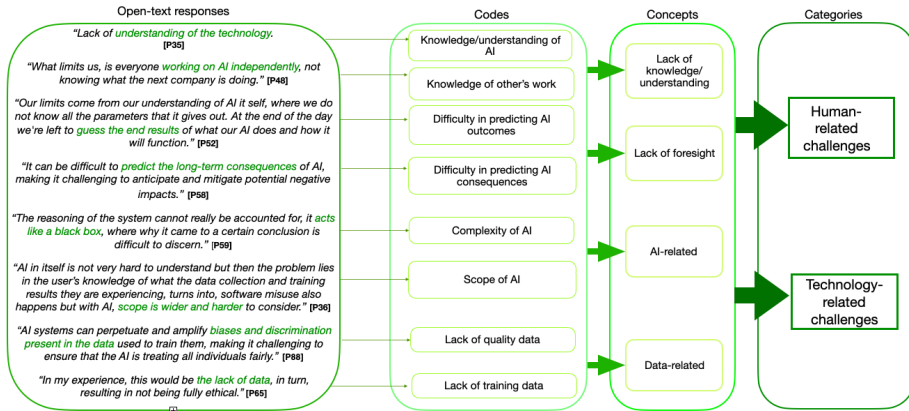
Open-text responses

"Lack of understanding of the technology. [P35]

"What limits us, is everyone working on AI independently, not knowing what the next company is doing." [P48]

"Our limits come from our understanding of AI it self, where we do not know all the parameters that it gives out. At the end of the day we're left to guess the end results of what our AI does and how it will function." [P52]

"It can be difficult to predict the long-term consequences of AI, making it challenging to anticipate and mitigate potential negative impacts." [P58]

"The reasoning of the system cannot really be accounted for, it acts like a black box, where why it came to a certain conclusion is difficult to discern." [P59]

"AI in itself is not very hard to understand but then the problem lies in the user's knowledge of what the data collection and training results they are experiencing, turns into, software misuse also happens but with AI, scope is wider and harder to consider." [P36]

"AI systems can perpetuate and amplify biases and discrimination present in the data used to train them, making it challenging to ensure that the AI is treating all individuals fairly." [P88]

"In my experience, this would be the lack of data, in turn, resulting in not being fully ethical." [P65]

Codes

Knowledge/understanding of AI

Knowledge of other's work

Difficulty in predicting AI outcomes

Difficulty in predicting AI consequences

Complexity of AI

Scope of AI

Lack of quality data

Lack of training data

Concepts

Lack of knowledge/ understanding

Lack of foresight

AI-related

Data-related

Categories

Human-related challenges

Technology-related challenges